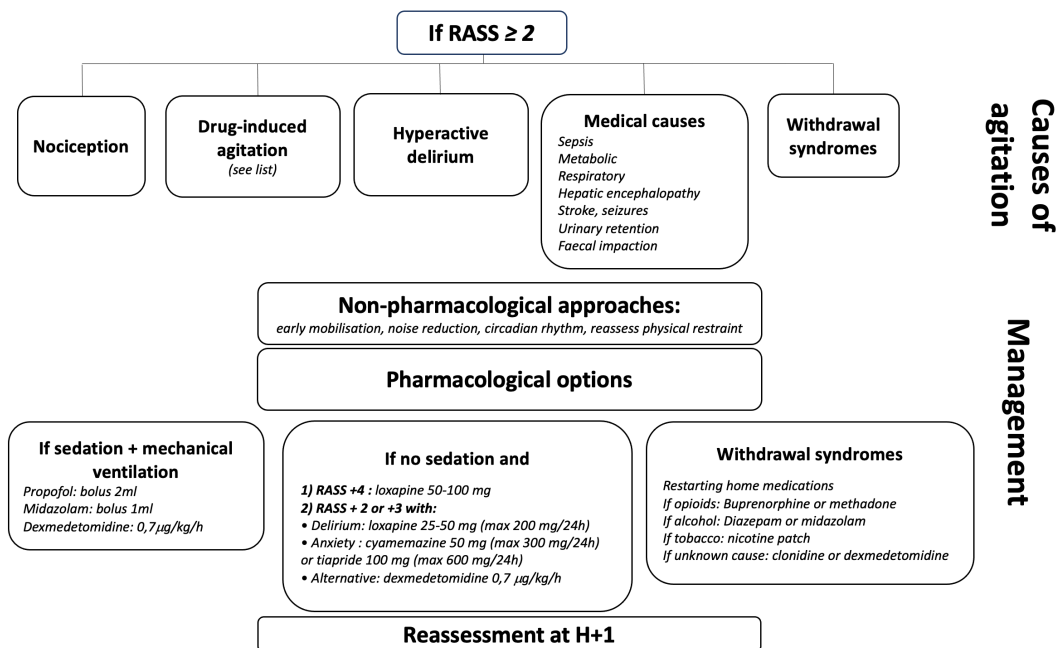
If RASS ≥ 2

Nociception

Drug-induced agitation
(see list)

Hyperactive delirium

Medical causes
Sepsis
Metabolic
Respiratory
Hepatic encephalopathy
Stroke, seizures
Urinary retention
Faecal impaction

Withdrawal syndromes

Causes of agitation

Non-pharmacological approaches:
early mobilisation, noise reduction, circadian rhythm, reassess physical restraint

Pharmacological options

Management

If sedation + mechanical ventilation
Propofol: bolus 2ml
Midazolam: bolus 1ml
Dexmedetomidine: 0,7$\mu$g/kg/h

If no sedation and
1) RASS +4 : loxapine 50-100 mg
2) RASS + 2 or +3 with:
• Delirium: loxapine 25-50 mg (max 200 mg/24h)
• Anxiety : cyamemazine 50 mg (max 300 mg/24h) or tiapride 100 mg (max 600 mg/24h)
• Alternative: dexmedetomidine 0,7 $\mu$g/kg/h

Withdrawal syndromes
Restarting home medications
If opioids: Buprenorphine or methadone
If alcohol: Diazepam or midazolam
If tobacco: nicotine patch
If unknown cause: clonidine or dexmedetomidine

Reassessment at H+1